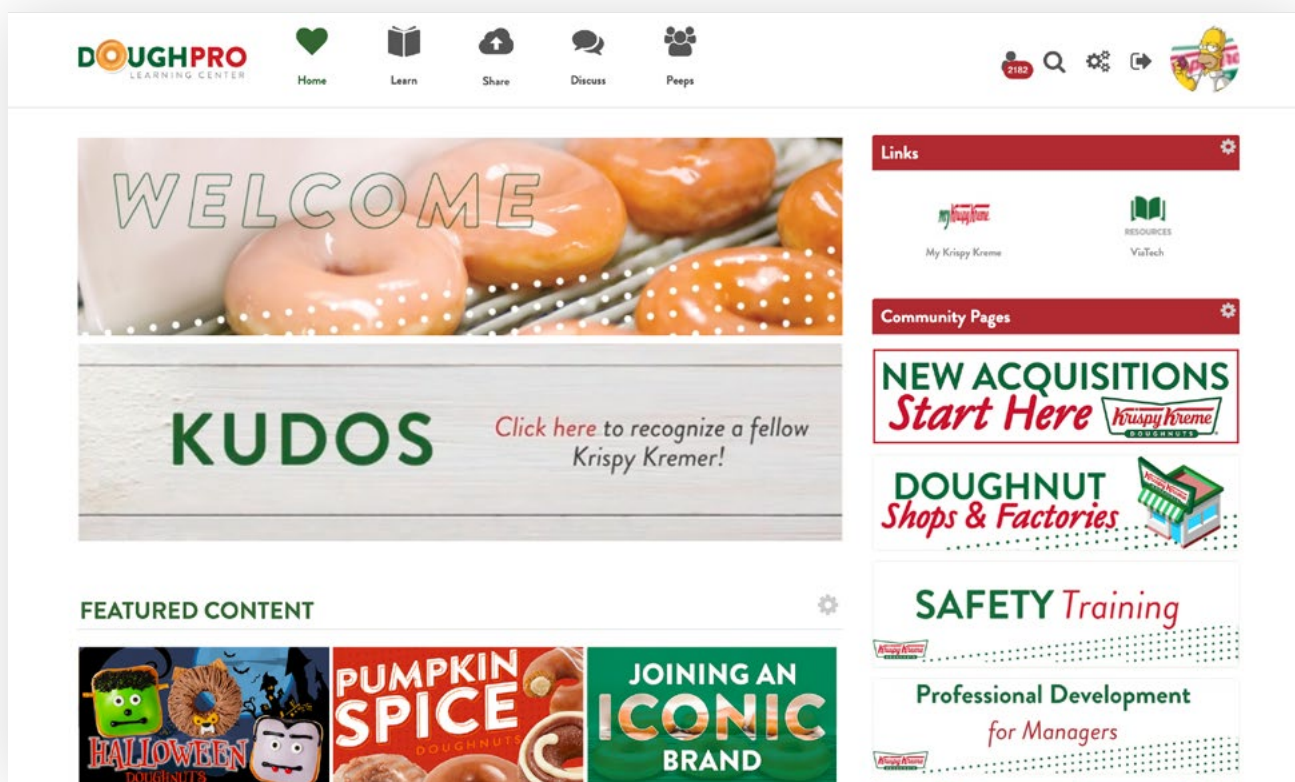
DOUGHPRO LEARNING CENTER

Home
Learn
Share
Discuss
Peeps

2182

WELCOME

KUDOS

Click here to recognize a fellow Krispy Kremer!

FEATURED CONTENT

HALLOWEEN DOUGHNUTS

PUMPKIN SPICE DOUGHNUTS

JOINING AN ICONIC BRAND

Links

my Krispy Kreme
My Krispy Kreme

RESOURCES
ViaTech

Community Pages

NEW ACQUISITIONS Start Here Krispy Kreme DOUGHNUTS

DOUGHNUT Shops & Factories

SAFETY Training

Professional Development for Managers